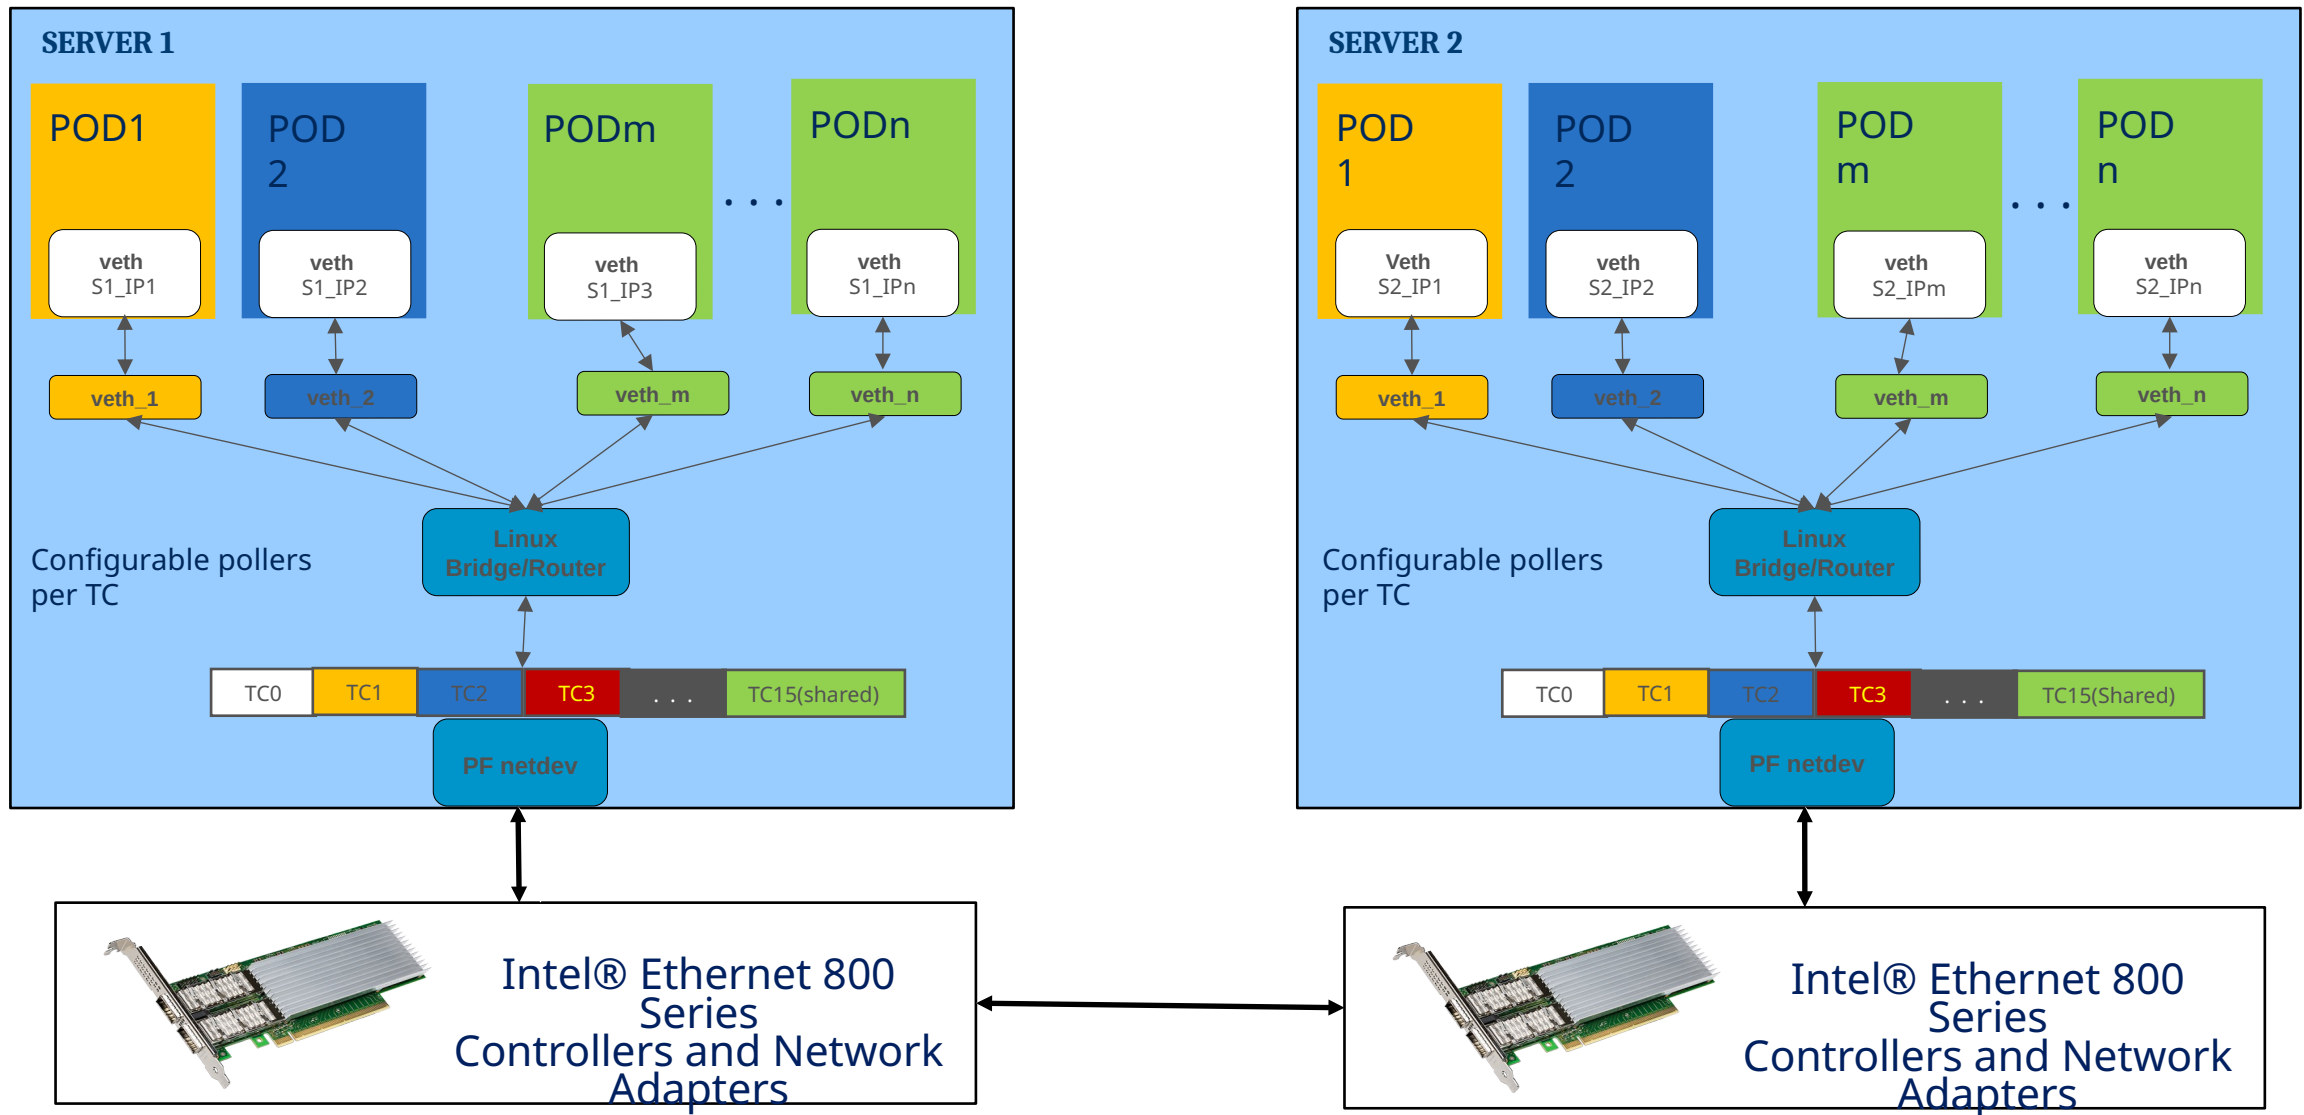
SERVER 1

POD1

veth
S1_IP1

POD 2

veth
S1_IP2

PODm

veth
S1_IP3

. . .

PODn

veth
S1_IPn

veth_1

veth_2

veth_m

veth_n

Configurable pollers per TC

Linux Bridge/Router

| TC0 | TC1 | TC2 | TC3 | . . . | TC15(shared) |
|---|---|---|---|---|---|

PF netdev

SERVER 2

POD 1

Veth
S2_IP1

POD 2

veth
S2_IP2

POD m

veth
S2_IPm

. . .

POD n

veth
S2_IPn

veth_1

veth_2

veth_m

veth_n

Configurable pollers per TC

Linux Bridge/Router

| TC0 | TC1 | TC2 | TC3 | . . . | TC15(Shared) |
|---|---|---|---|---|---|

PF netdev

Intel® Ethernet 800 Series Controllers and Network Adapters

Intel® Ethernet 800 Series Controllers and Network Adapters